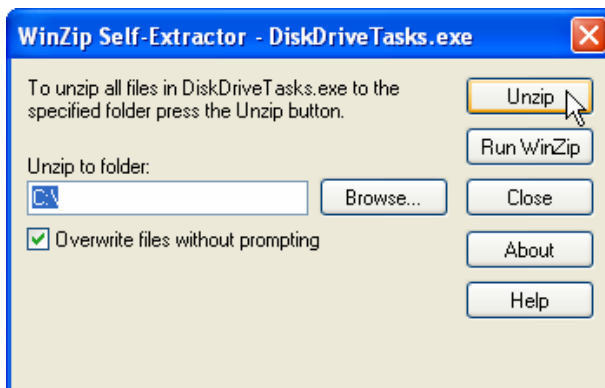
WinZip Self-Extractor - DiskDriveTasks.exe

To unzip all files in DiskDriveTasks.exe to the specified folder press the Unzip button.

Unzip to folder:

C:\

Browse...

Overwrite files without prompting

Unzip

Run WinZip

Close

About

Help